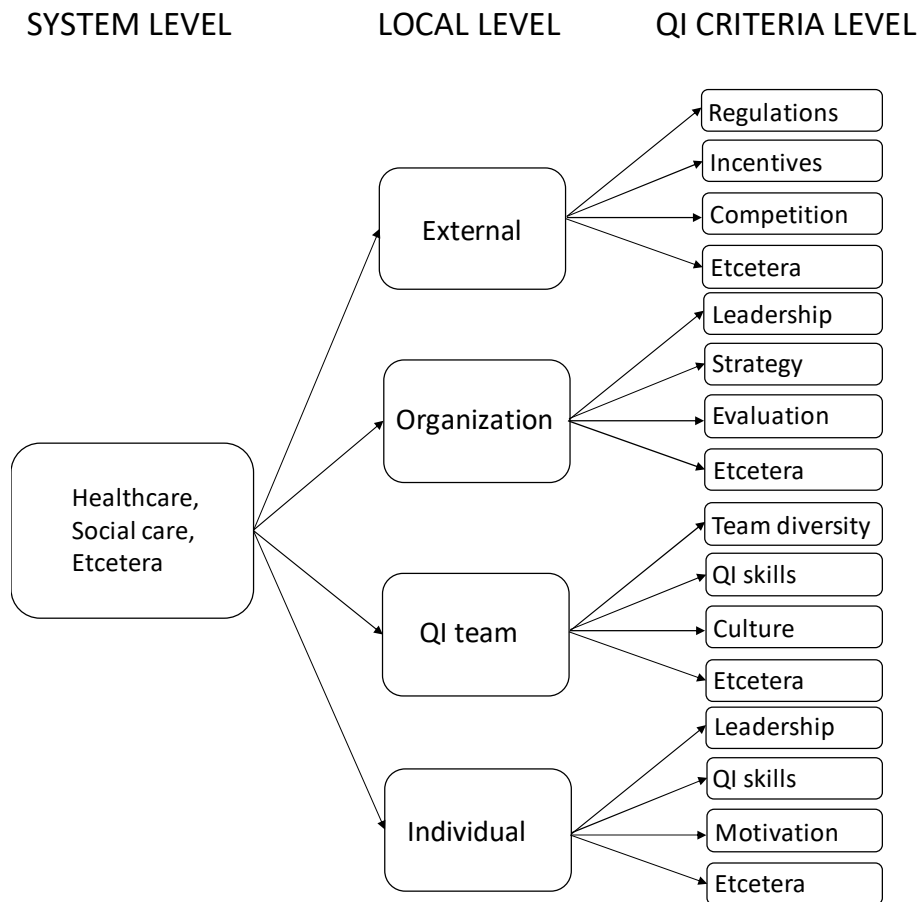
SYSTEM LEVEL

LOCAL LEVEL

QI CRITERIA LEVEL

Healthcare, Social care, Etcetera

External

Regulations

Incentives

Competition

Etcetera

Organization

Leadership

Strategy

Evaluation

Etcetera

QI team

Team diversity

QI skills

Culture

Etcetera

Individual

Leadership

QI skills

Motivation

Etcetera